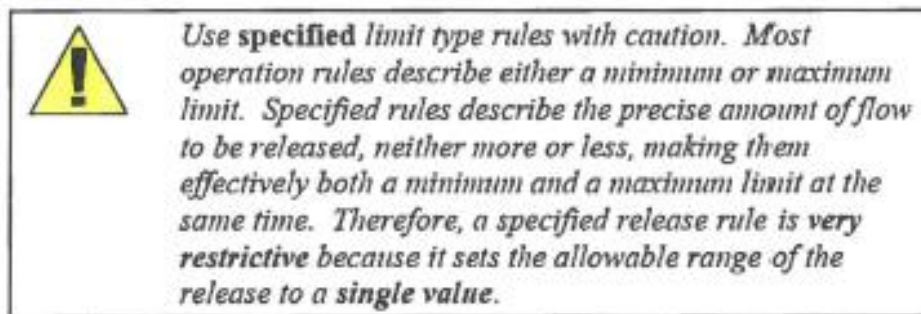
Use **specified** limit type rules with caution. Most operation rules describe either a minimum or maximum limit. Specified rules describe the precise amount of flow to be released, neither more or less, making them effectively both a minimum and a maximum limit at the same time. Therefore, a specified release rule is **very restrictive** because it sets the allowable range of the release to a **single value**.